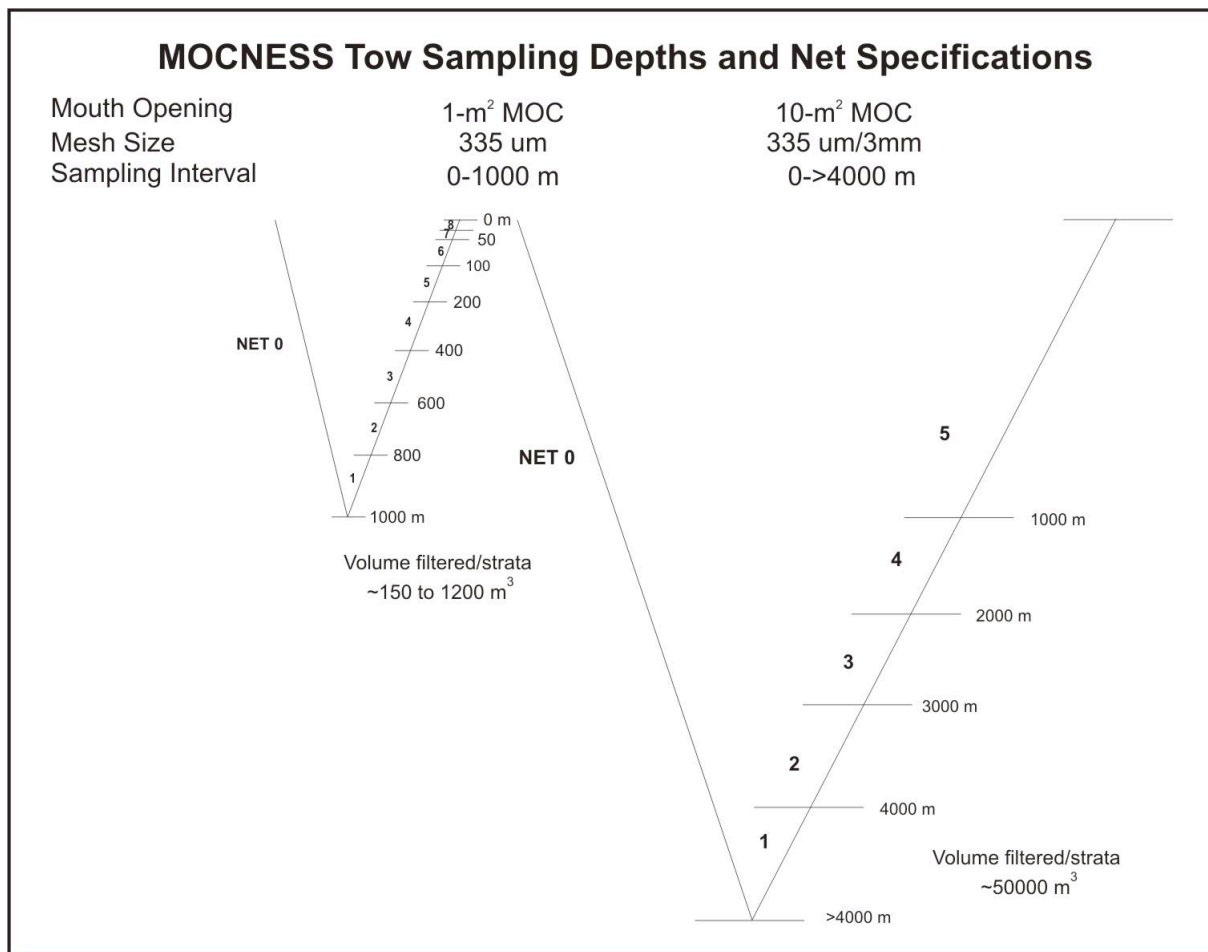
MOCNESS Tow Sampling Depths and Net Specifications

| | | |
|---|---|---|
| Mouth Opening | 1-$m^2$ MOC | 10-$m^2$ MOC |
| Mesh Size | 335 um | 335 um/3mm |
| Sampling Interval | 0-1000 m | 0->4000 m |

8
0 m
7
50
6
100
5
200
4
NET 0
400
3
600
2
800
1
1000 m

Volume filtered/strata
~150 to 1200 $m^3$

NET 0
5
1000 m
4
2000 m
3
3000 m
2
4000 m
1
>4000 m

Volume filtered/strata
~50000 $m^3$